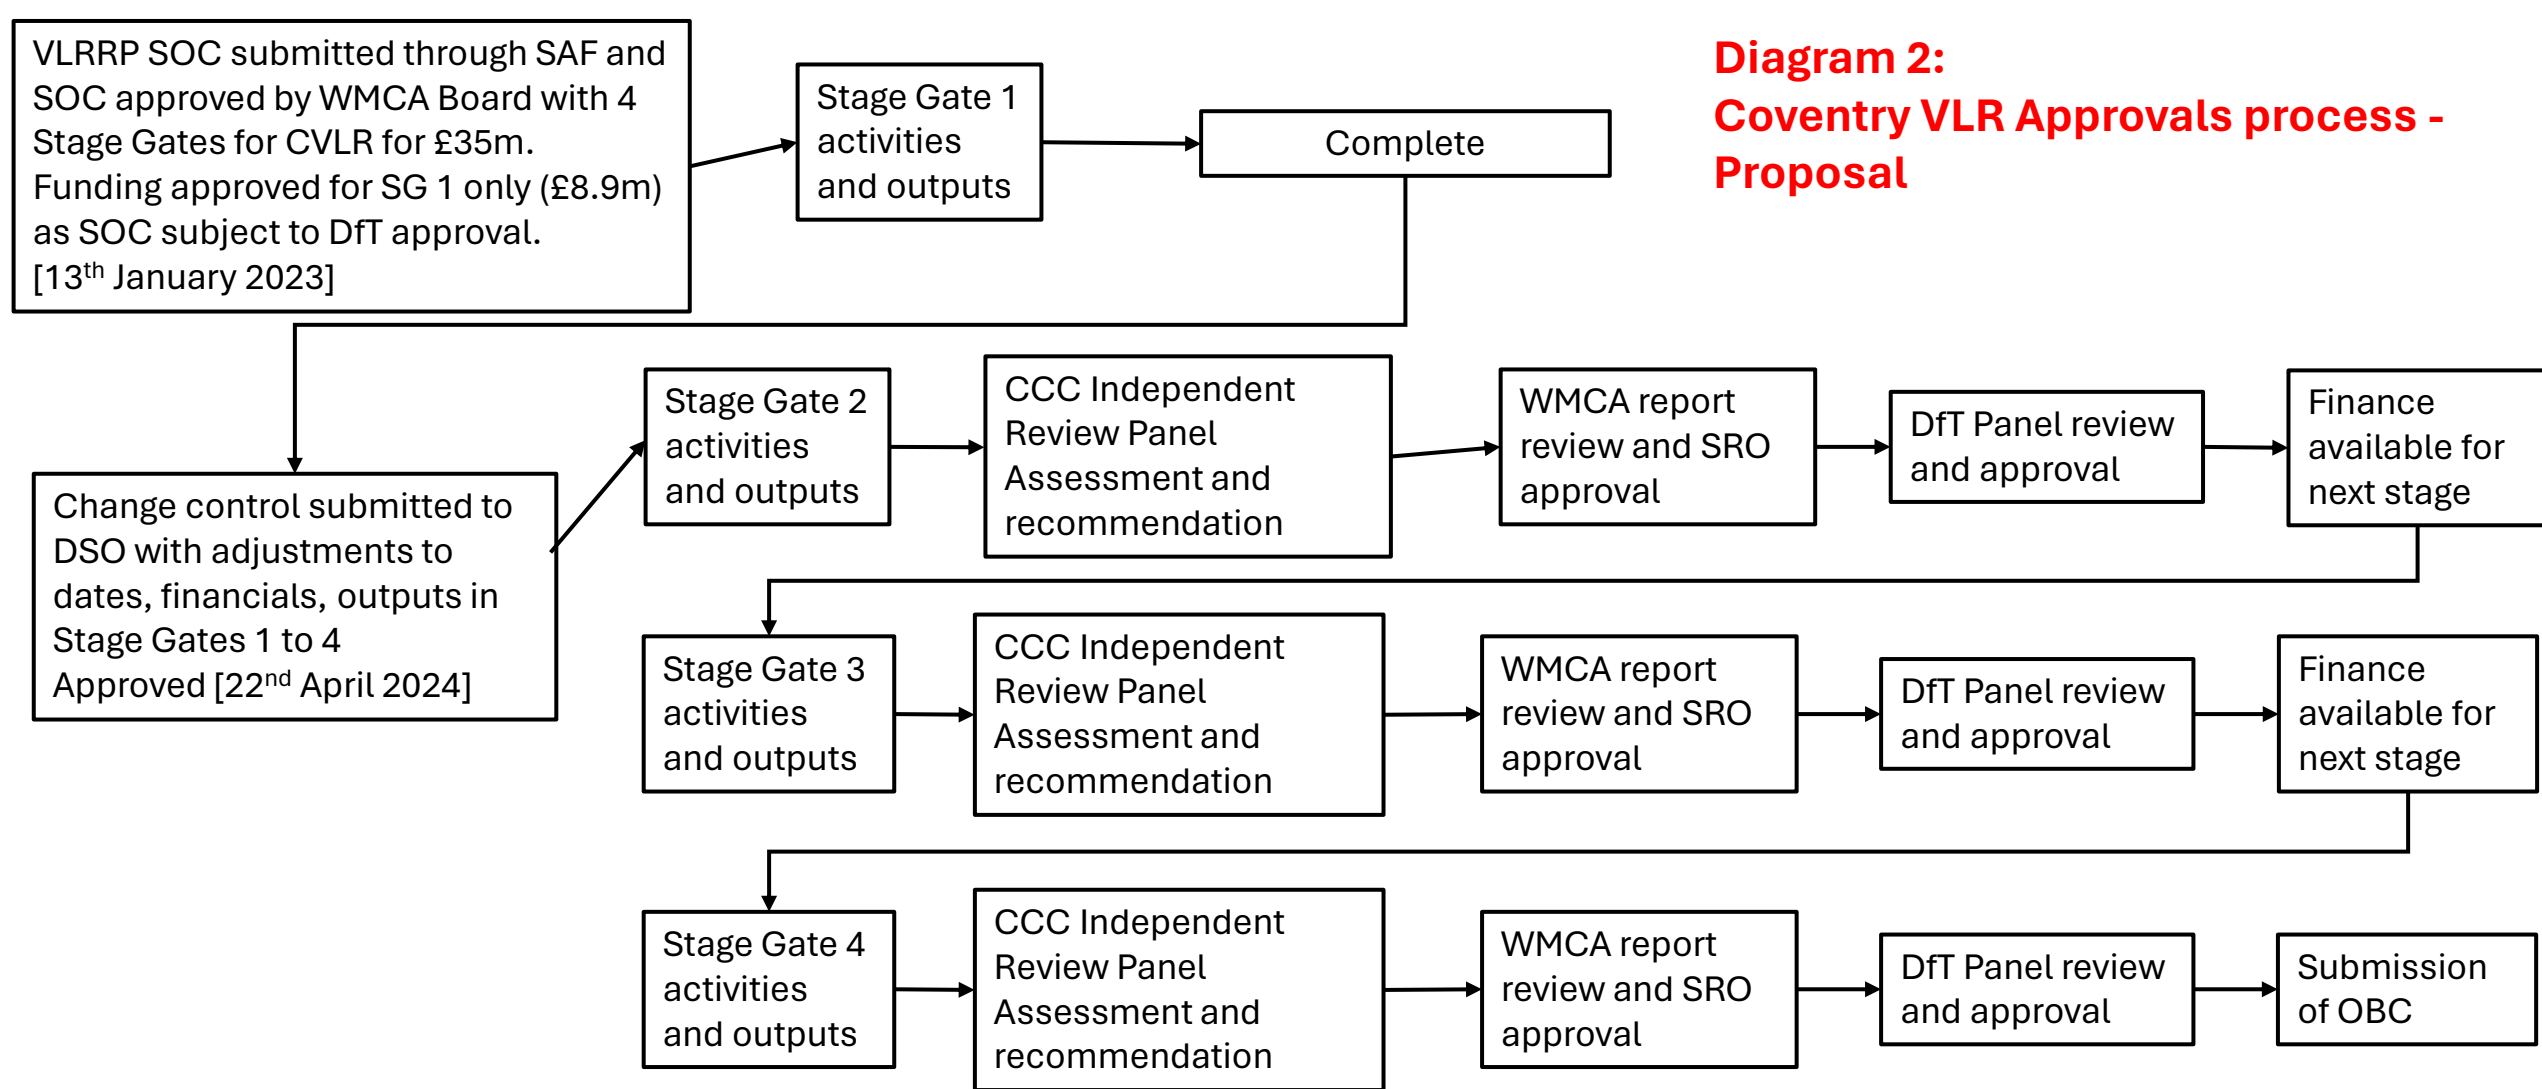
VLRRP SOC submitted through SAF and SOC approved by WMCA Board with 4 Stage Gates for CVLR for £35m. Funding approved for SG 1 only (£8.9m) as SOC subject to DfT approval. [13$^{th}$ January 2023]

Stage Gate 1 activities and outputs

Complete

Diagram 2:
Coventry VLR Approvals process - Proposal

Change control submitted to DSO with adjustments to dates, financials, outputs in Stage Gates 1 to 4
Approved [22$^{nd}$ April 2024]

Stage Gate 2 activities and outputs

CCC Independent Review Panel Assessment and recommendation

WMCA report review and SRO approval

DfT Panel review and approval

Finance available for next stage

Stage Gate 3 activities and outputs

CCC Independent Review Panel Assessment and recommendation

WMCA report review and SRO approval

DfT Panel review and approval

Finance available for next stage

Stage Gate 4 activities and outputs

CCC Independent Review Panel Assessment and recommendation

WMCA report review and SRO approval

DfT Panel review and approval

Submission of OBC